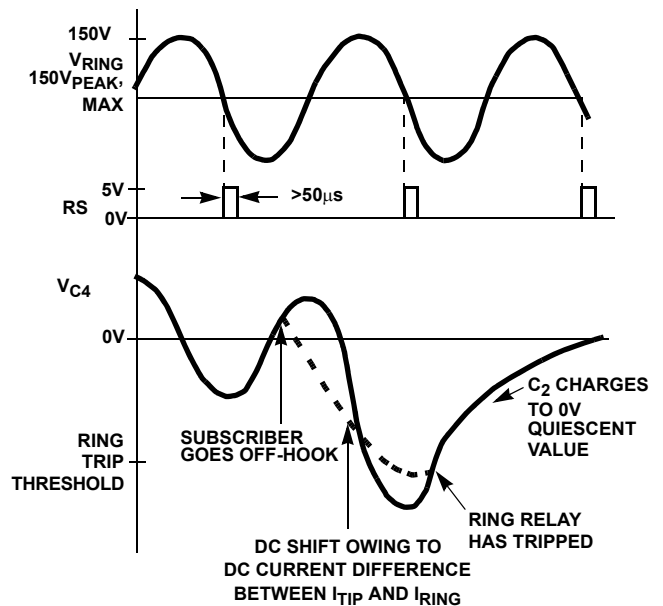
150V

$V_{RING}$ $150V_{PEAK}$, MAX

RS

5V

0V

>50$\mu$s

$V_{C4}$

0V

RING TRIP THRESHOLD

SUBSCRIBER GOES OFF-HOOK

$C_2$ CHARGES TO 0V QUIESCENT VALUE

RING RELAY HAS TRIPPED

DC SHIFT OWING TO DC CURRENT DIFFERENCE BETWEEN $I_{TIP}$ AND $I_{RING}$